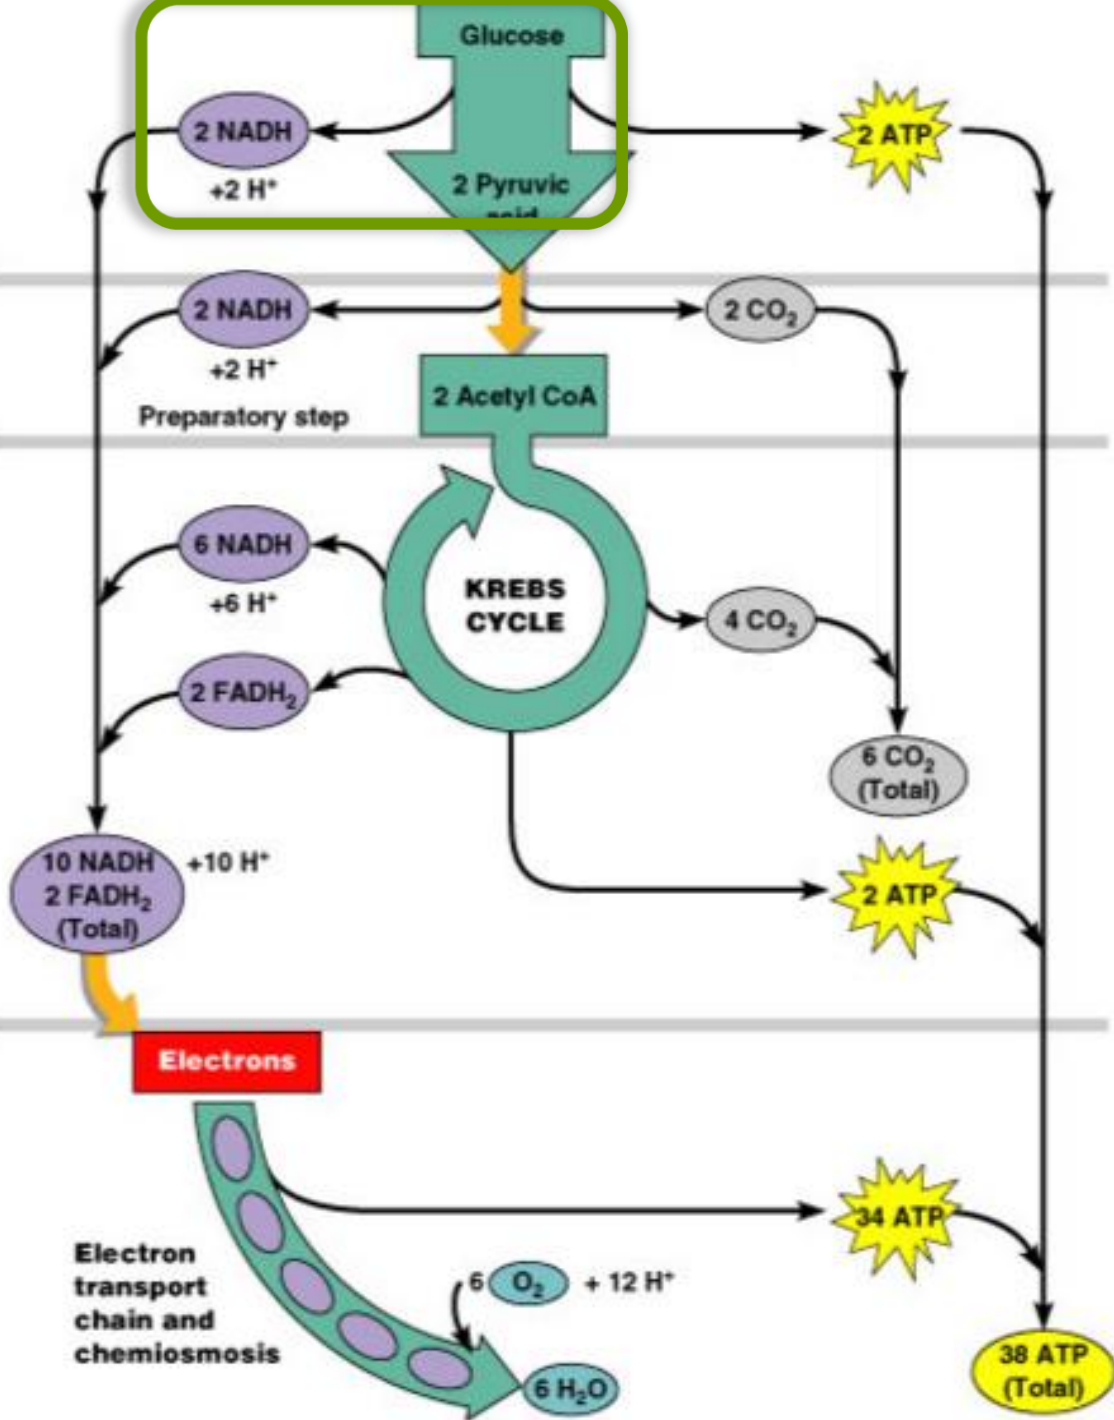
Glucose

2 NADH
+2 H⁺

2 Pyruvic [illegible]

2 ATP

2 NADH
+2 H⁺

2 $CO_2$

2 Acetyl CoA

Preparatory step

6 NADH
+6 H⁺

KREBS CYCLE

4 $CO_2$

2 $FADH_2$

6 $CO_2$ (Total)

10 NADH
2 $FADH_2$
(Total)
+10 H⁺

2 ATP

Electrons

34 ATP

Electron transport chain and chemiosmosis

6 $O_2$ + 12 H⁺

6 $H_2O$

38 ATP (Total)